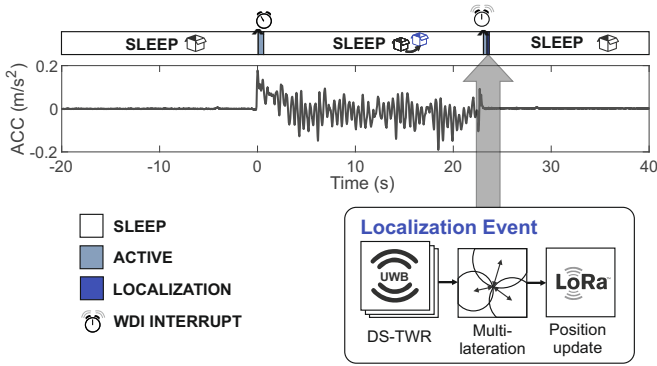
SLEEP

SLEEP

SLEEP

0.2

0

-0.2

ACC (m/s$^2$)

-20

-10

0

10

20

30

40

Time (s)

SLEEP

ACTIVE

LOCALIZATION

WDI INTERRUPT

Localization Event

UWB

DS-TWR

Multilateration

LoRa

Position update